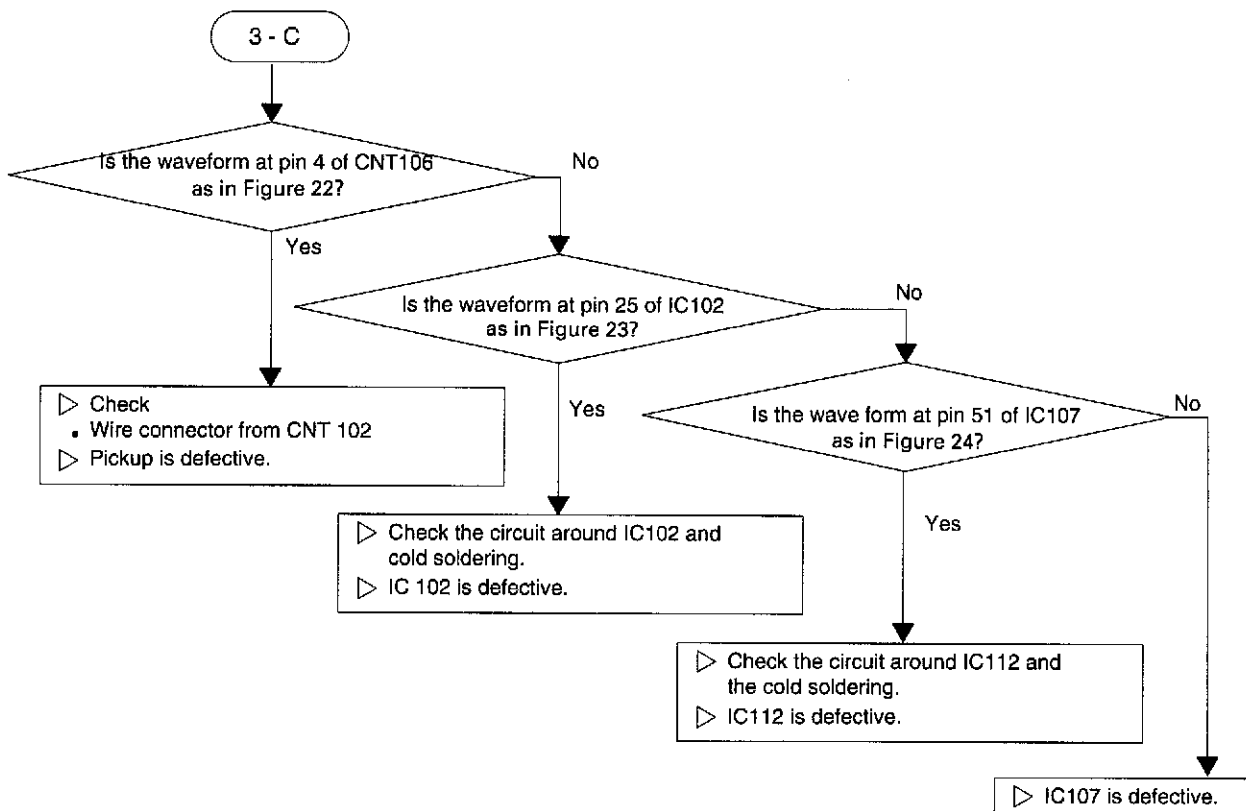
3 - C

Is the waveform at pin 4 of CNT106 as in Figure 22?

No

Yes

Is the waveform at pin 25 of IC102 as in Figure 23?

No

▷ Check
• Wire connector from CNT 102
▷ Pickup is defective.

Yes

Is the wave form at pin 51 of IC107 as in Figure 24?

No

▷ Check the circuit around IC102 and cold soldering.
▷ IC 102 is defective.

Yes

▷ Check the circuit around IC112 and the cold soldering.
▷ IC112 is defective.

▷ IC107 is defective.